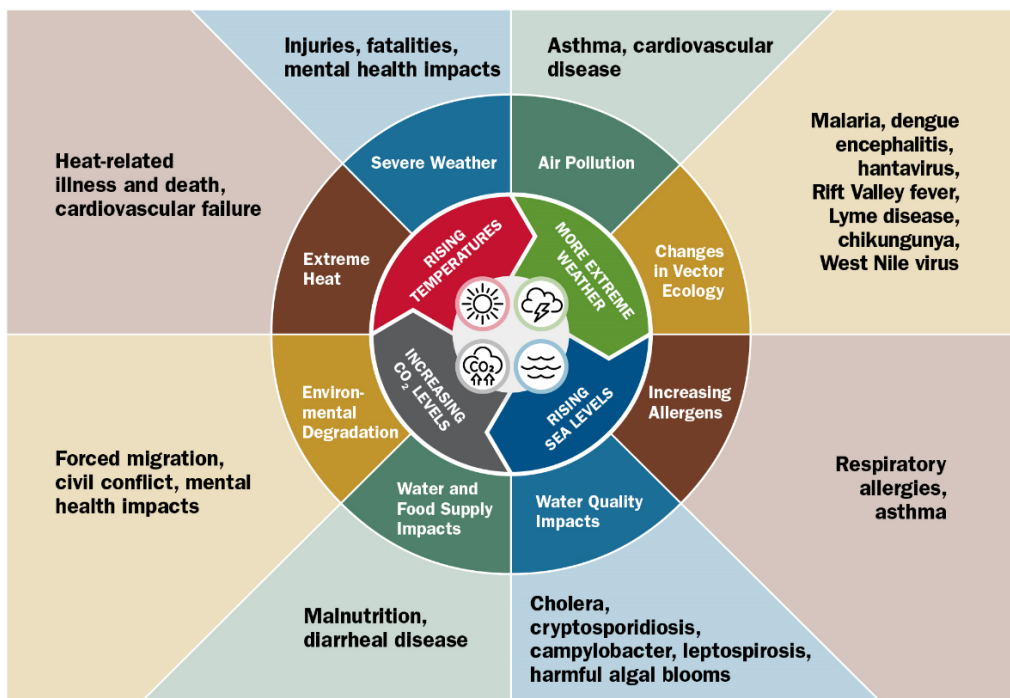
Injuries, fatalities, mental health impacts

Asthma, cardiovascular disease

Heat-related illness and death, cardiovascular failure

Malaria, dengue encephalitis, hantavirus, Rift Valley fever, Lyme disease, chikungunya, West Nile virus

Severe Weather

Air Pollution

Extreme Heat

Changes in Vector Ecology

RISING TEMPERATURES

MORE EXTREME WEATHER

$CO_2$

INCREASING $CO_2$ LEVELS

RISING SEA LEVELS

Environmental Degradation

Increasing Allergens

Water and Food Supply Impacts

Water Quality Impacts

Forced migration, civil conflict, mental health impacts

Respiratory allergies, asthma

Malnutrition, diarrheal disease

Cholera, cryptosporidiosis, campylobacter, leptospirosis, harmful algal blooms